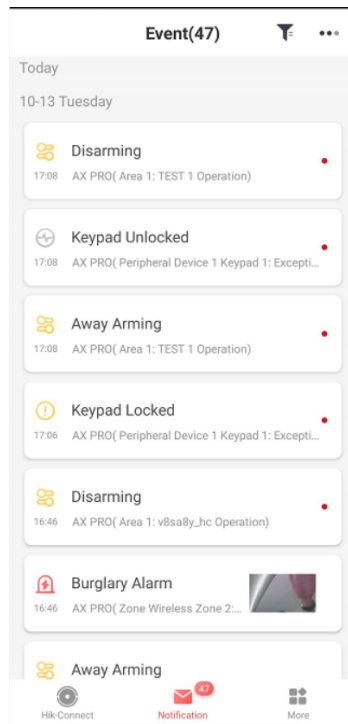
Event(47)

Today

10-13 Tuesday

Disarming
17:08 AX PRO( Area 1: TEST 1 Operation)

Keypad Unlocked
17:08 AX PRO( Peripheral Device 1 Keypad 1: Excepti...

Away Arming
17:08 AX PRO( Area 1: TEST 1 Operation)

Keypad Locked
17:06 AX PRO( Peripheral Device 1 Keypad 1: Excepti...

Disarming
16:46 AX PRO( Area 1: v8sa8y_hc Operation)

Burglary Alarm
16:46 AX PRO( Zone Wireless Zone 2:...

Away Arming

Hik-Connect
47
Notification
More